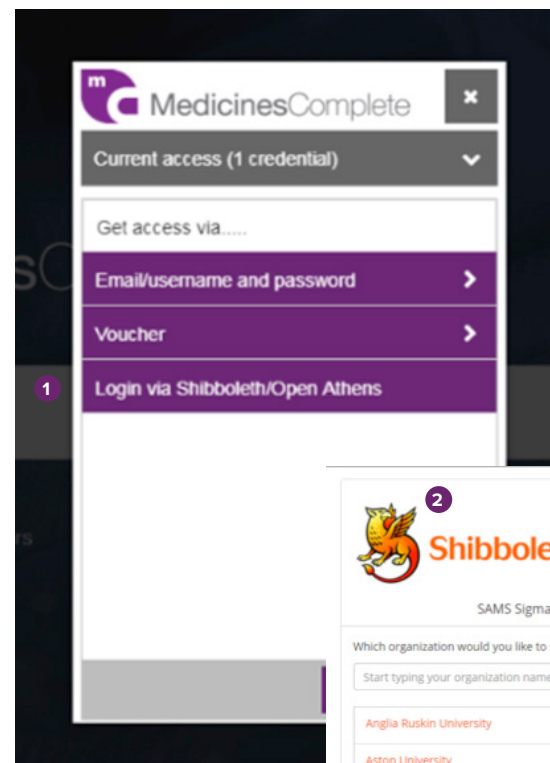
MedicinesComplete

×

Current access (1 credential)

Get access via.....

Email/username and password

Voucher

1

Login via Shibboleth/Open Athens

2

Shibbole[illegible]

SAMS Sigma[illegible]

Which organization would you like to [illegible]

Start typing your organization name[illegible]

Anglia Ruskin University

Aston University